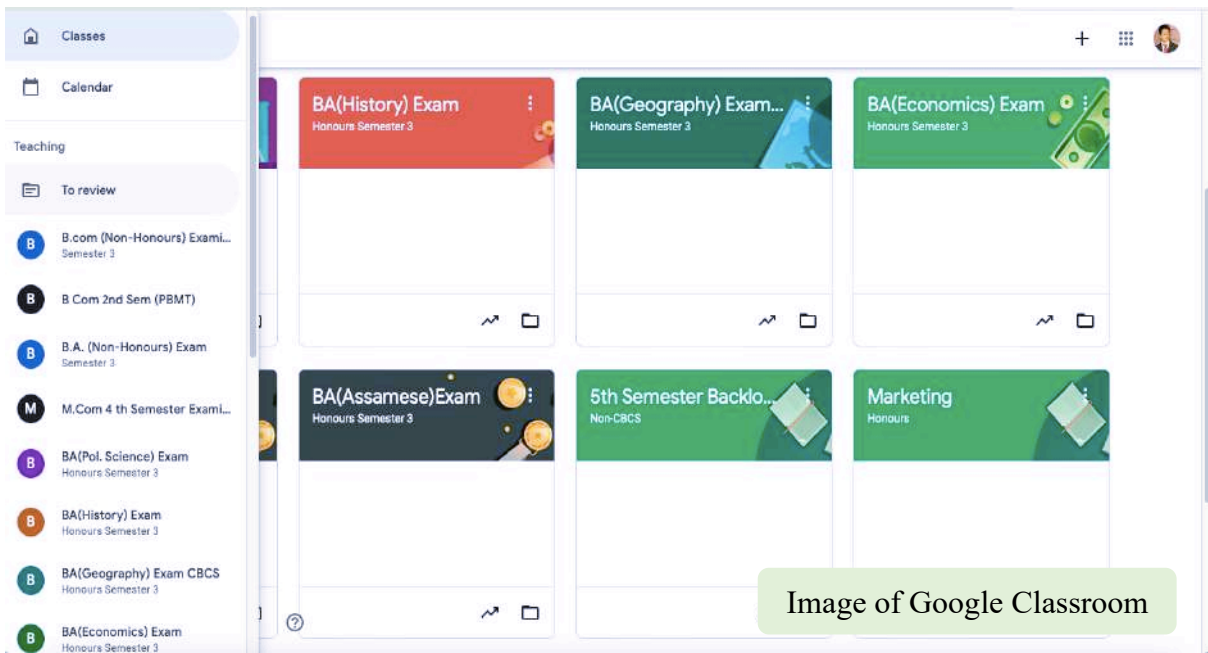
Classes

Calendar

Teaching

To review

B
B.com (Non-Honours) Exami...
Semester 3

B
B Com 2nd Sem (PBMT)

B
B.A. (Non-Honours) Exam
Semester 3

M
M.Com 4 th Semester Exami...

B
BA(Pol. Science) Exam
Honours Semester 3

B
BA(History) Exam
Honours Semester 3

B
BA(Geography) Exam CBCS
Honours Semester 3

B
BA(Economics) Exam
Honours Semester 3

BA(History) Exam
Honours Semester 3

BA(Geography) Exam...
Honours Semester 3

BA(Economics) Exam
Honours Semester 3

BA(Assamese)Exam
Honours Semester 3

5th Semester Backlo...
Non-CBCS

Marketing
Honours

Image of Google Classroom